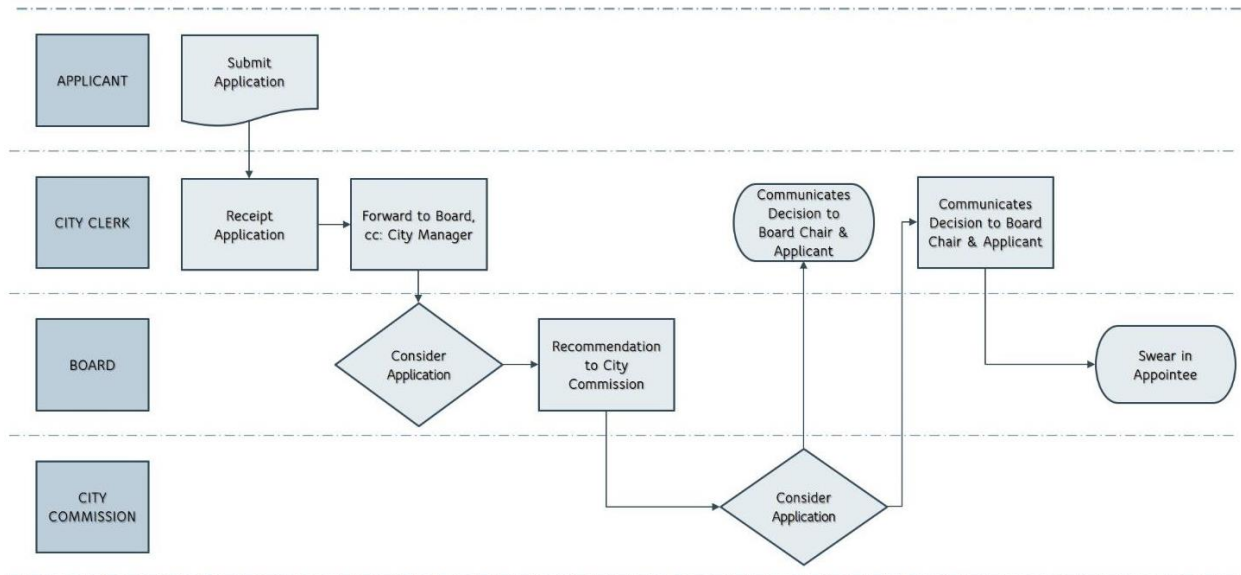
APPLICANT

Submit Application

CITY CLERK

Receipt Application

Forward to Board, cc: City Manager

Communicates Decision to Board Chair & Applicant

Communicates Decision to Board Chair & Applicant

BOARD

Consider Application

Recommendation to City Commission

Swear in Appointee

CITY COMMISSION

Consider Application